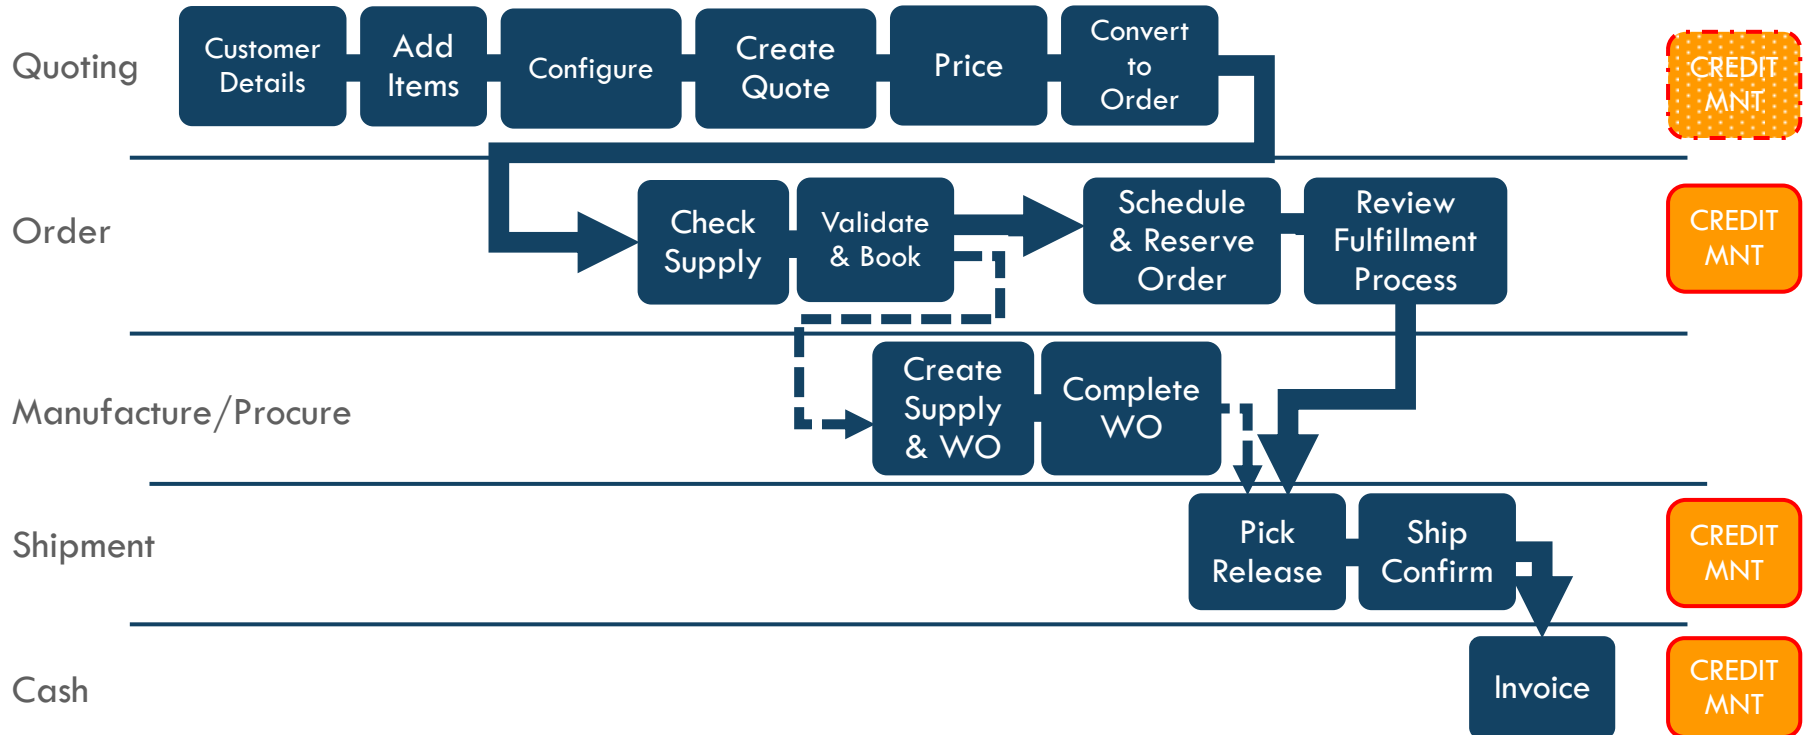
Quoting

Customer Details

Add Items

Configure

Create Quote

Price

Convert to Order

CREDIT MNT

Order

Check Supply

Validate & Book

Schedule & Reserve Order

Review Fulfillment Process

CREDIT MNT

Manufacture/Procure

Create Supply & WO

Complete WO

Shipment

Pick Release

Ship Confirm

CREDIT MNT

Cash

Invoice

CREDIT MNT